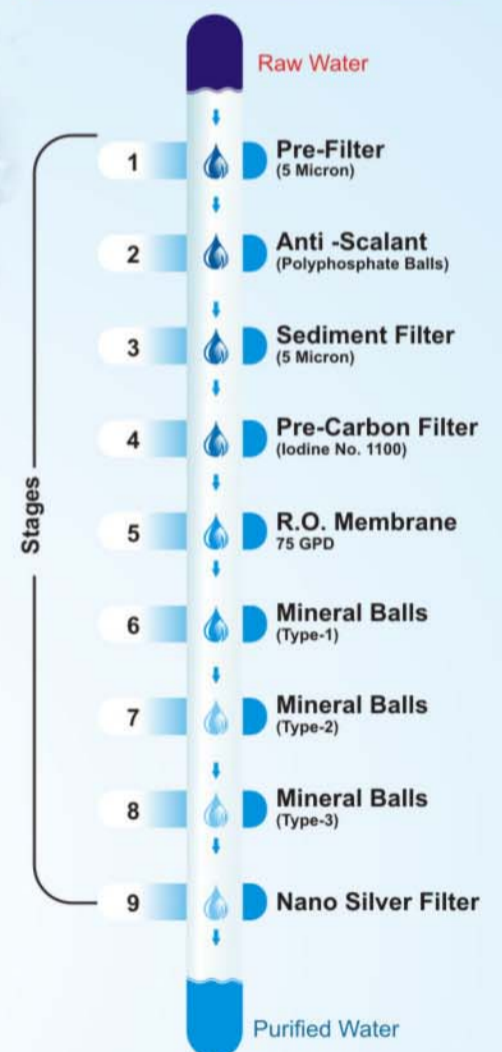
Raw Water

Stages

1 Pre-Filter
(5 Micron)

2 Anti -Scalant
(Polyphosphate Balls)

3 Sediment Filter
(5 Micron)

4 Pre-Carbon Filter
(Iodine No. 1100)

5 R.O. Membrane
75 GPD

6 Mineral Balls
(Type-1)

7 Mineral Balls
(Type-2)

8 Mineral Balls
(Type-3)

9 Nano Silver Filter

Purified Water